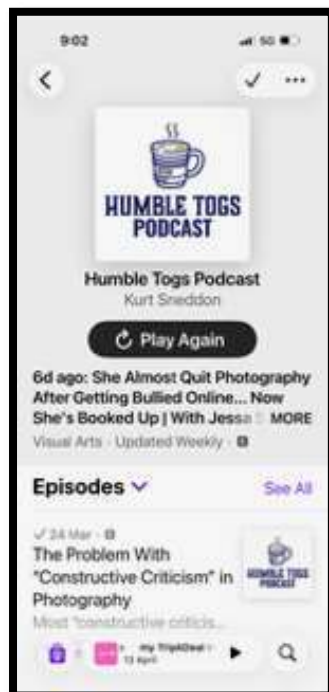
9:02

5G

<

✓ ···

HUMBLE TOGS PODCAST

Humble Togs Podcast

Kurt Sneddon

Play Again

6d ago: She Almost Quit Photography After Getting Bullied Online... Now She's Booked Up | With Jessa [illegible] MORE

Visual Arts · Updated Weekly ·

Episodes

See All

✓ 24 Mar ·

The Problem With "Constructive Criticism" in Photography

Most "constructive criticis...

HUMBLE TOGS PODCAST

my TripAdvi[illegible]

13 April

Q